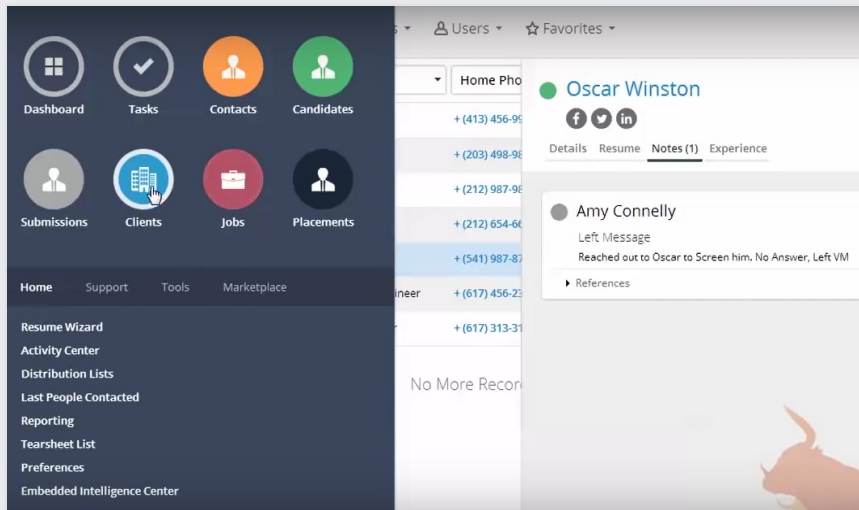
Dashboard
Tasks
Contacts
Candidates
Submissions
Clients
Jobs
Placements

Home Support Tools Marketplace

Resume Wizard
Activity Center
Distribution Lists
Last People Contacted
Reporting
Tearsheet List
Preferences
Embedded Intelligence Center

s Users Favorites

Home Pho

+ (413) 456-99
+ (203) 498-98
+ (212) 987-98
+ (212) 654-66
+ (541) 987-87
ineer + (617) 456-23
r + (617) 313-31

No More Recor

Oscar Winston

Details Resume Notes (1) Experience

Amy Connelly
Left Message
Reached out to Oscar to Screen him. No Answer, Left VM
References